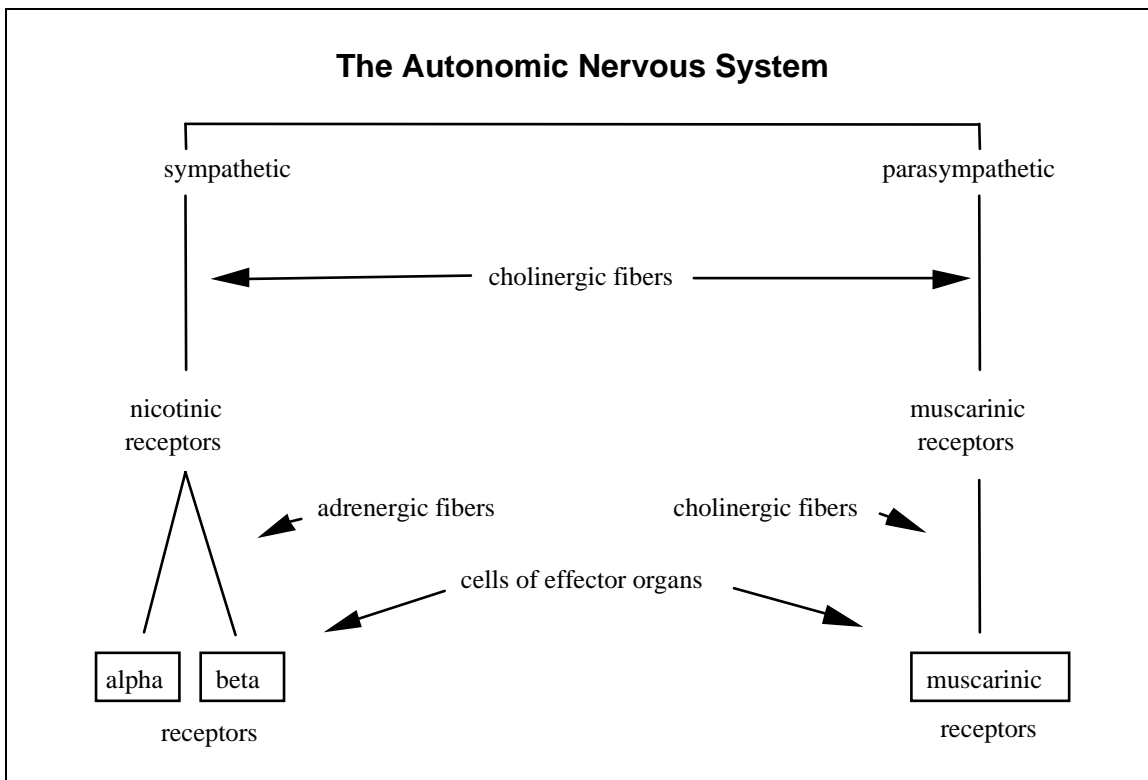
The Autonomic Nervous System

sympathetic

parasympathetic

cholinergic fibers

nicotinic receptors

muscarinic receptors

adrenergic fibers

cholinergic fibers

cells of effector organs

alpha

beta

receptors

muscarinic

receptors